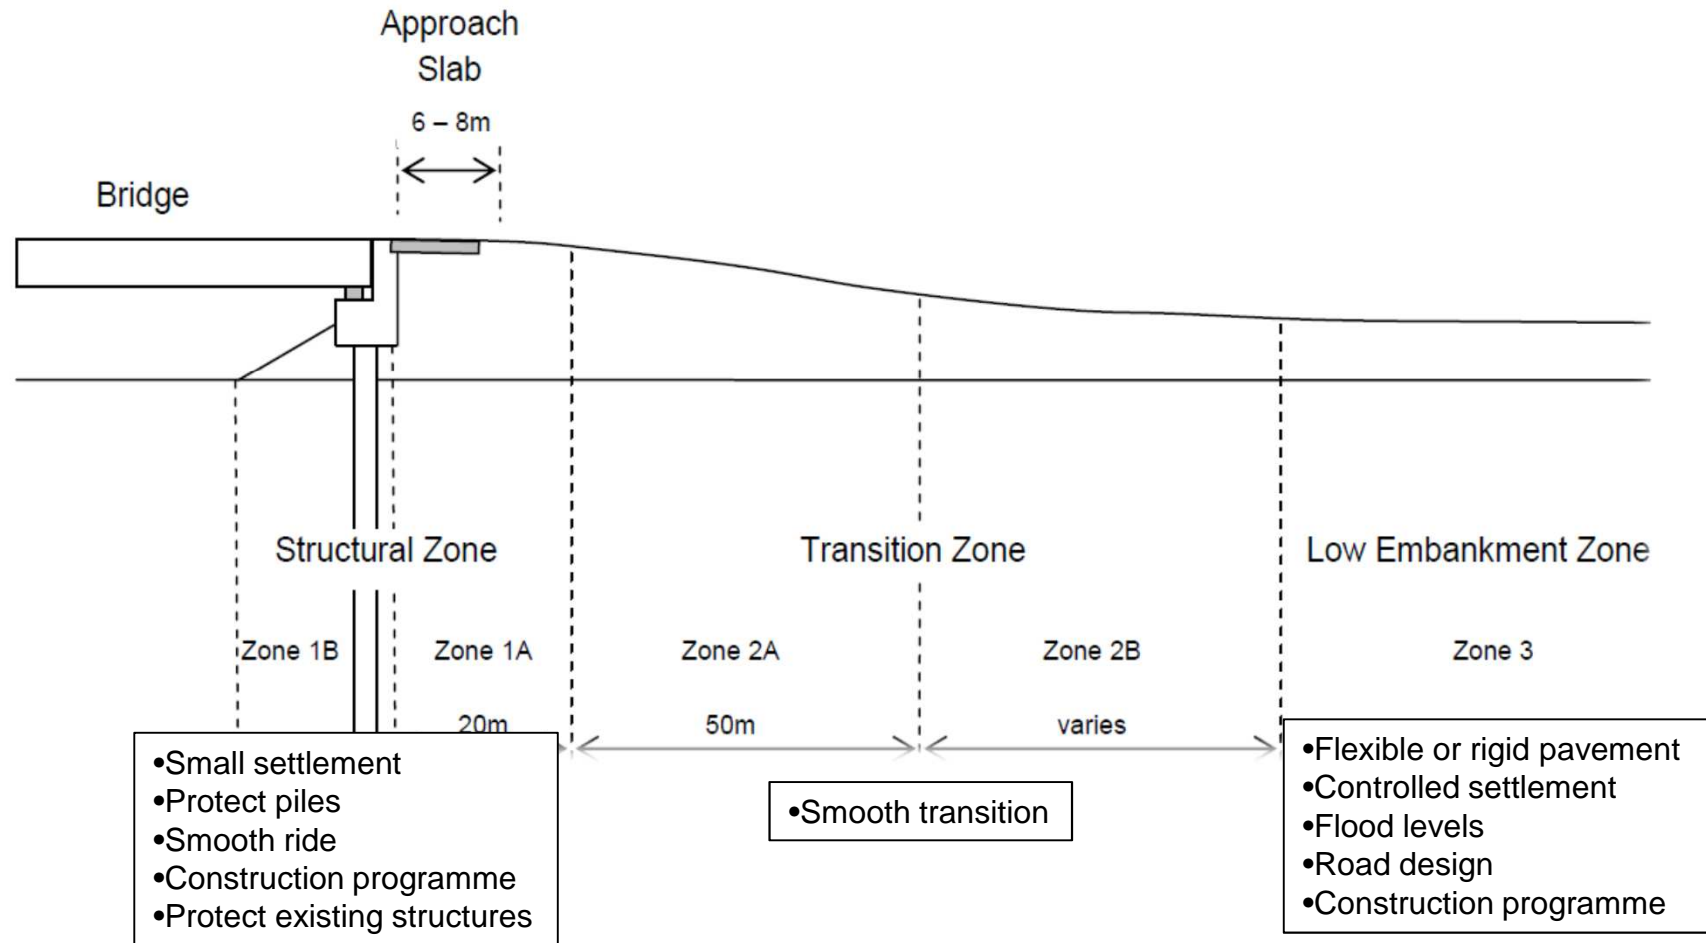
Approach Slab

6 – 8m

Bridge

Structural Zone

Transition Zone

Low Embankment Zone

Zone 1B

Zone 1A

Zone 2A

Zone 2B

Zone 3

20m

50m

varies

•Small settlement
•Protect piles
•Smooth ride
•Construction programme
•Protect existing structures

•Smooth transition

•Flexible or rigid pavement
•Controlled settlement
•Flood levels
•Road design
•Construction programme